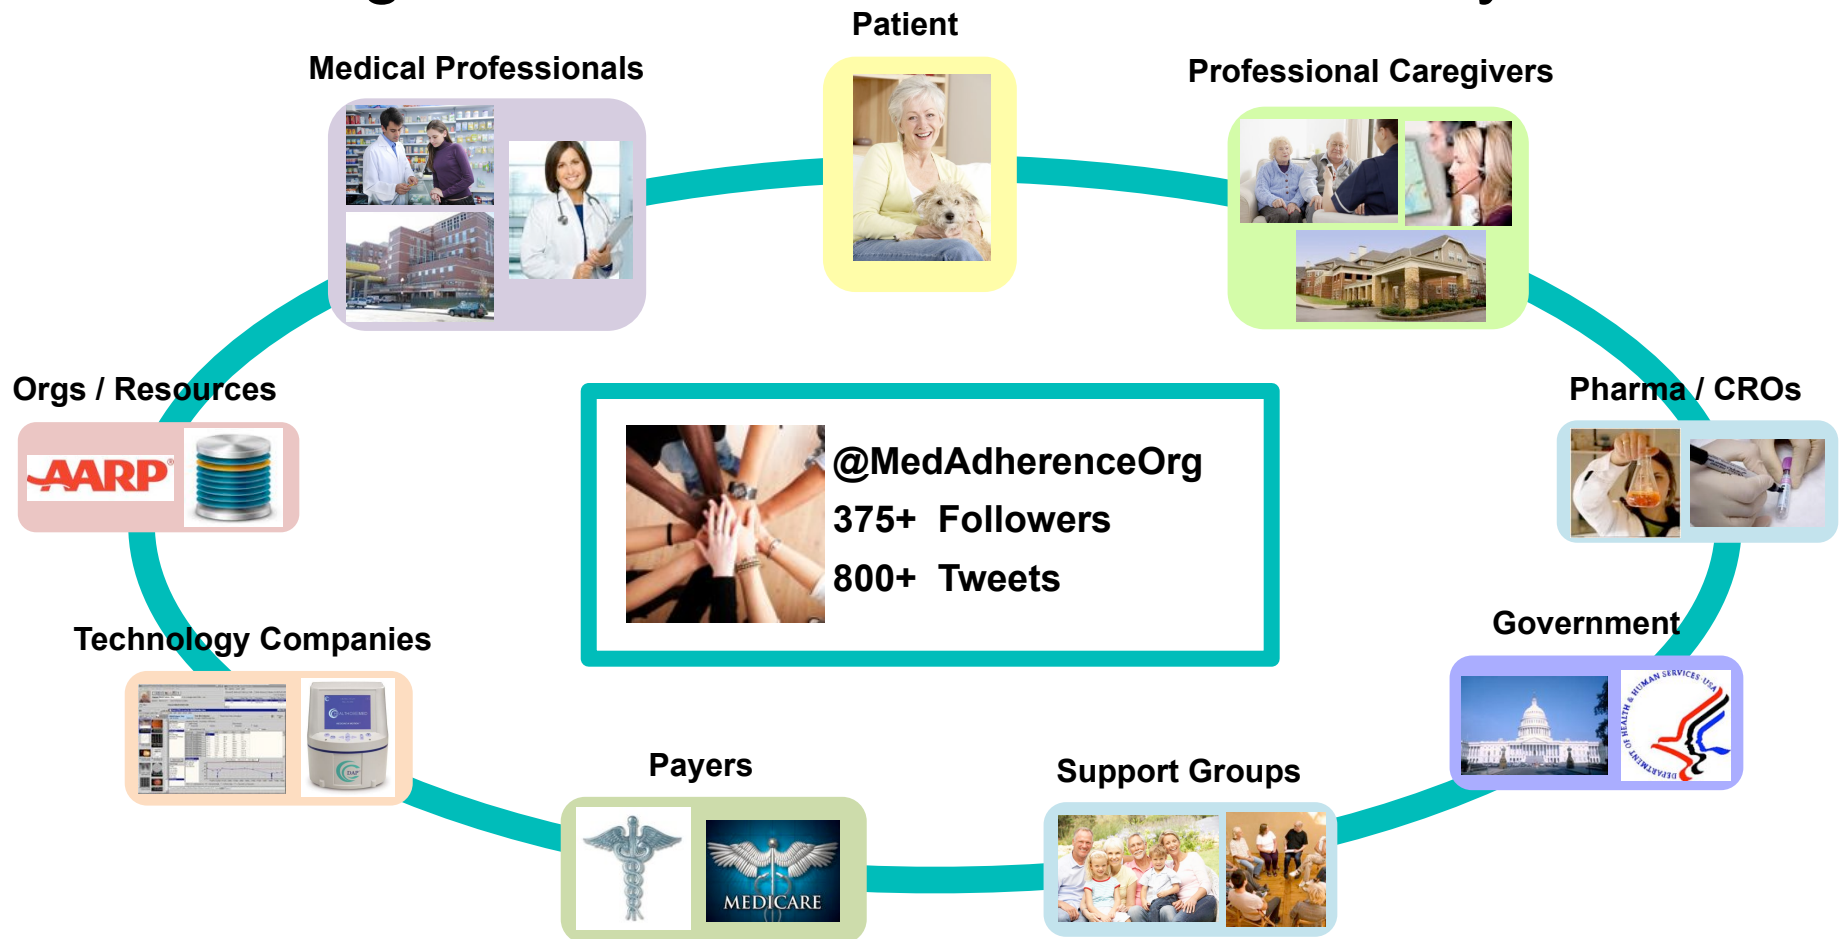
Patient

Medical Professionals

Professional Caregivers

Orgs / Resources

AARP

Pharma / CROs

@MedAdherenceOrg
375+ Followers
800+ Tweets

Technology Companies

Government

DEPARTMENT OF HEALTH & HUMAN SERVICES USA

Payers

MEDICARE

Support Groups